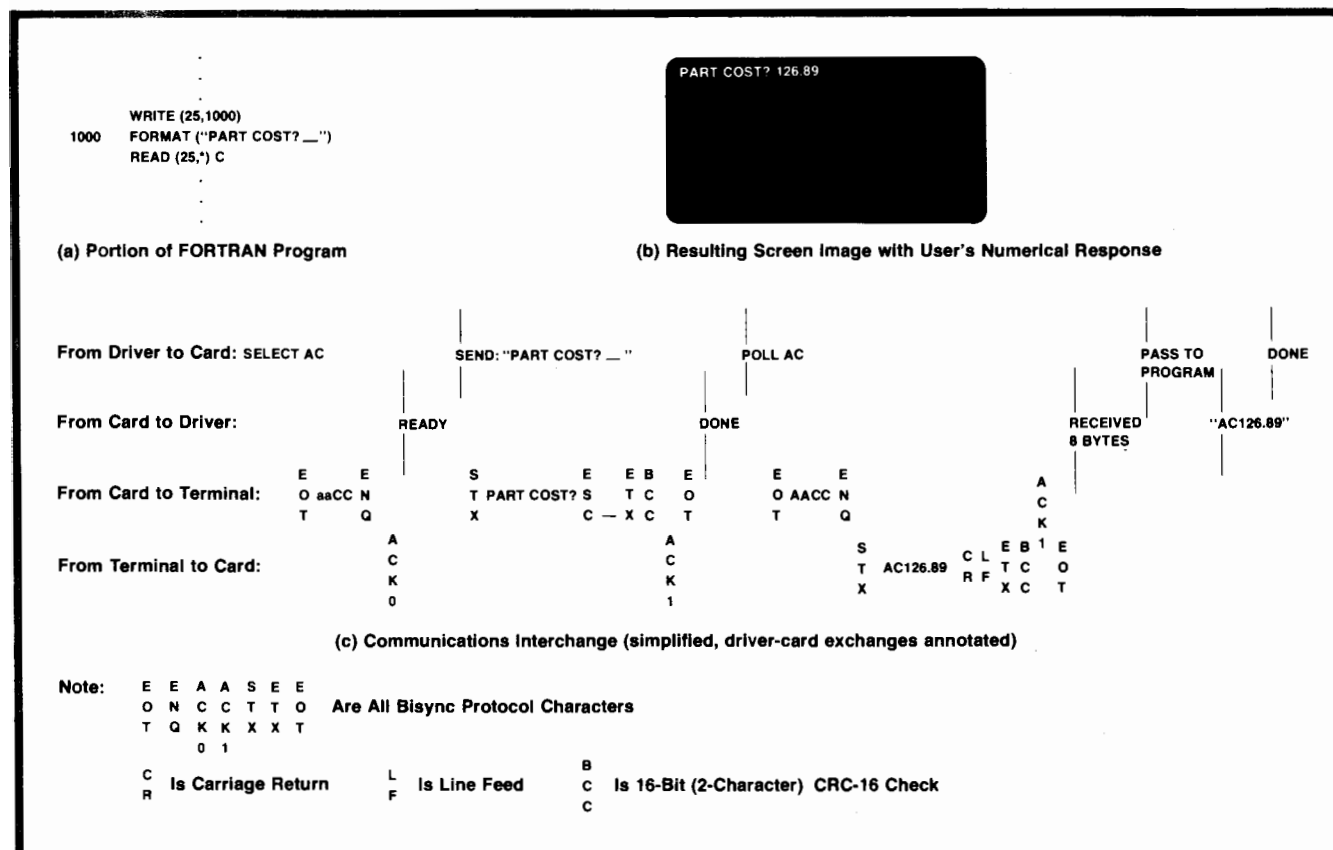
.
.
.
WRITE (25,1000)
1000 FORMAT ("PART COST? _")
READ (25,*) C
.
.
.

(a) Portion of FORTRAN Program

PART COST? 126.89

(b) Resulting Screen Image with User's Numerical Response

From Driver to Card: SELECT AC

SEND: "PART COST? _"

POLL AC

PASS TO PROGRAM

DONE

From Card to Driver:

READY

DONE

RECEIVED 8 BYTES

"AC126.89"

From Card to Terminal: EOT aaCC ENQ STX PART COST? ESC — ETX BCC EOT EOT AACC ENQ ACK1

From Terminal to Card: ACK0 ACK1 STX AC126.89 CR LF ETX BCC EOT

(c) Communications Interchange (simplified, driver-card exchanges annotated)

Note: EOT ENQ ACK0 ACK1 STX ETX EOT Are All Bisync Protocol Characters

CR Is Carriage Return LF Is Line Feed BCC Is 16-Bit (2-Character) CRC-16 Check